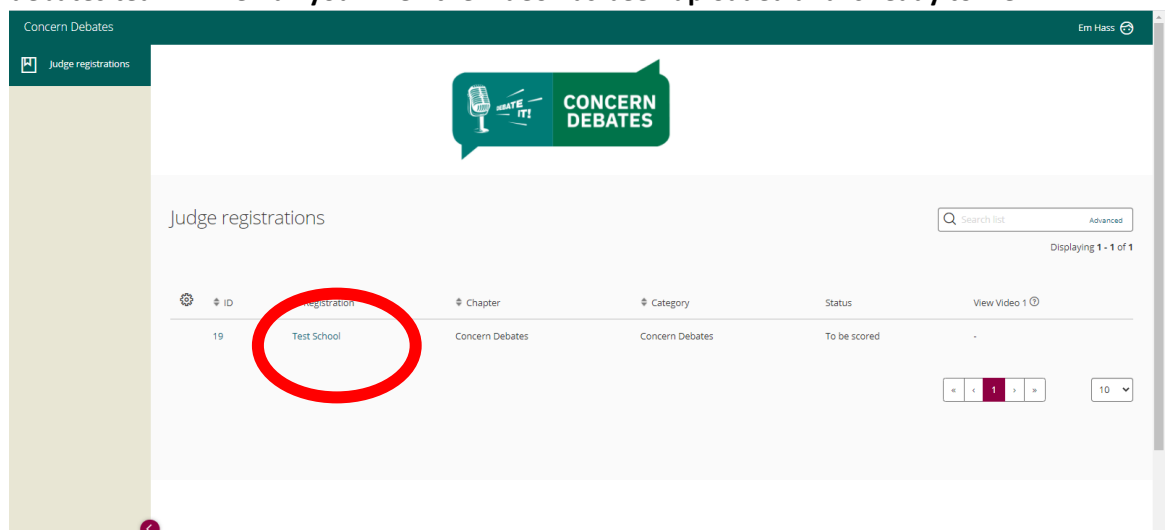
Concern Debates

Em Hass

Judge registrations

DEBATE IT!

CONCERN DEBATES

Judge registrations

Search list

Advanced

Displaying 1 - 1 of 1

| ID | Registration | Chapter | Category | Status | View Video 1 |
|---|---|---|---|---|---|
| 19 | Test School | Concern Debates | Concern Debates | To be scored | - |

« ‹ 1 › »

10